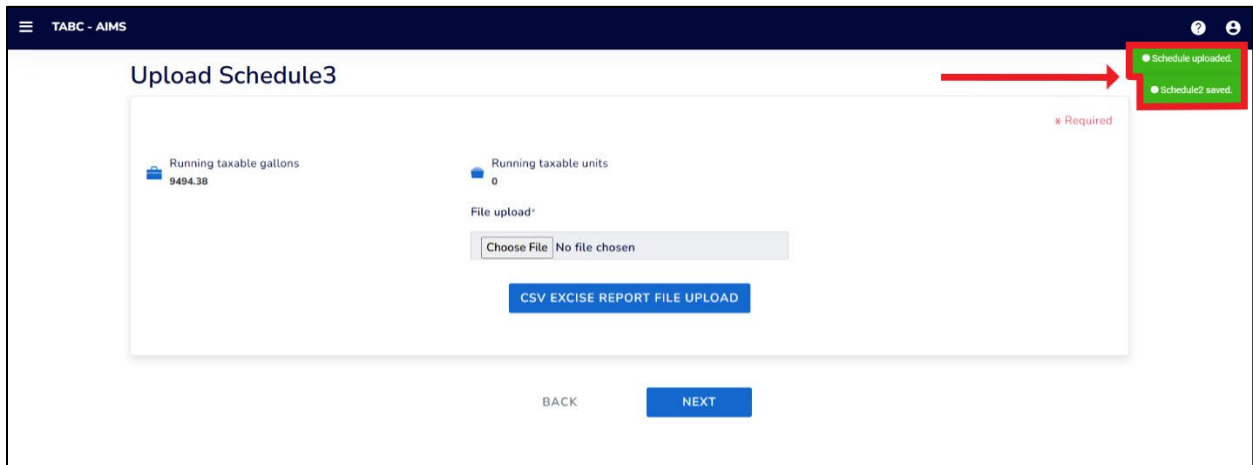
TABC - AIMS

Upload Schedule3

Schedule uploaded.

Schedule2 saved.

* Required

Running taxable gallons
9494.38

Running taxable units
0

File upload*

Choose File No file chosen

CSV EXCISE REPORT FILE UPLOAD

BACK

NEXT